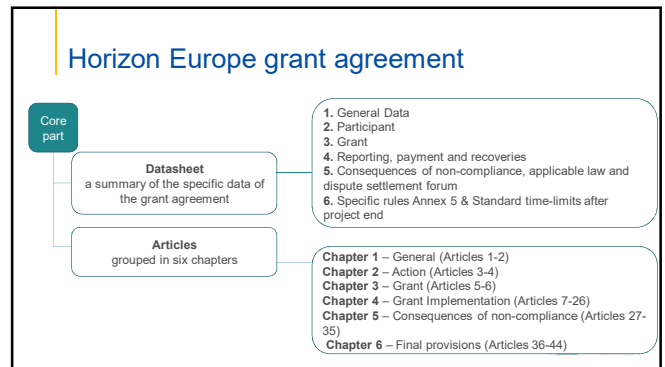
Horizon Europe grant agreement

Core part

Datasheet
a summary of the specific data of the grant agreement

1. General Data
2. Participant
3. Grant
4. Reporting, payment and recoveries
5. Consequences of non-compliance, applicable law and dispute settlement forum
6. Specific rules Annex 5 & Standard time-limits after project end

Articles
grouped in six chapters

Chapter 1 – General (Articles 1-2)
Chapter 2 – Action (Articles 3-4)
Chapter 3 – Grant (Articles 5-6)
Chapter 4 – Grant Implementation (Articles 7-26)
Chapter 5 – Consequences of non-compliance (Articles 27-35)
Chapter 6 – Final provisions (Articles 36-44)